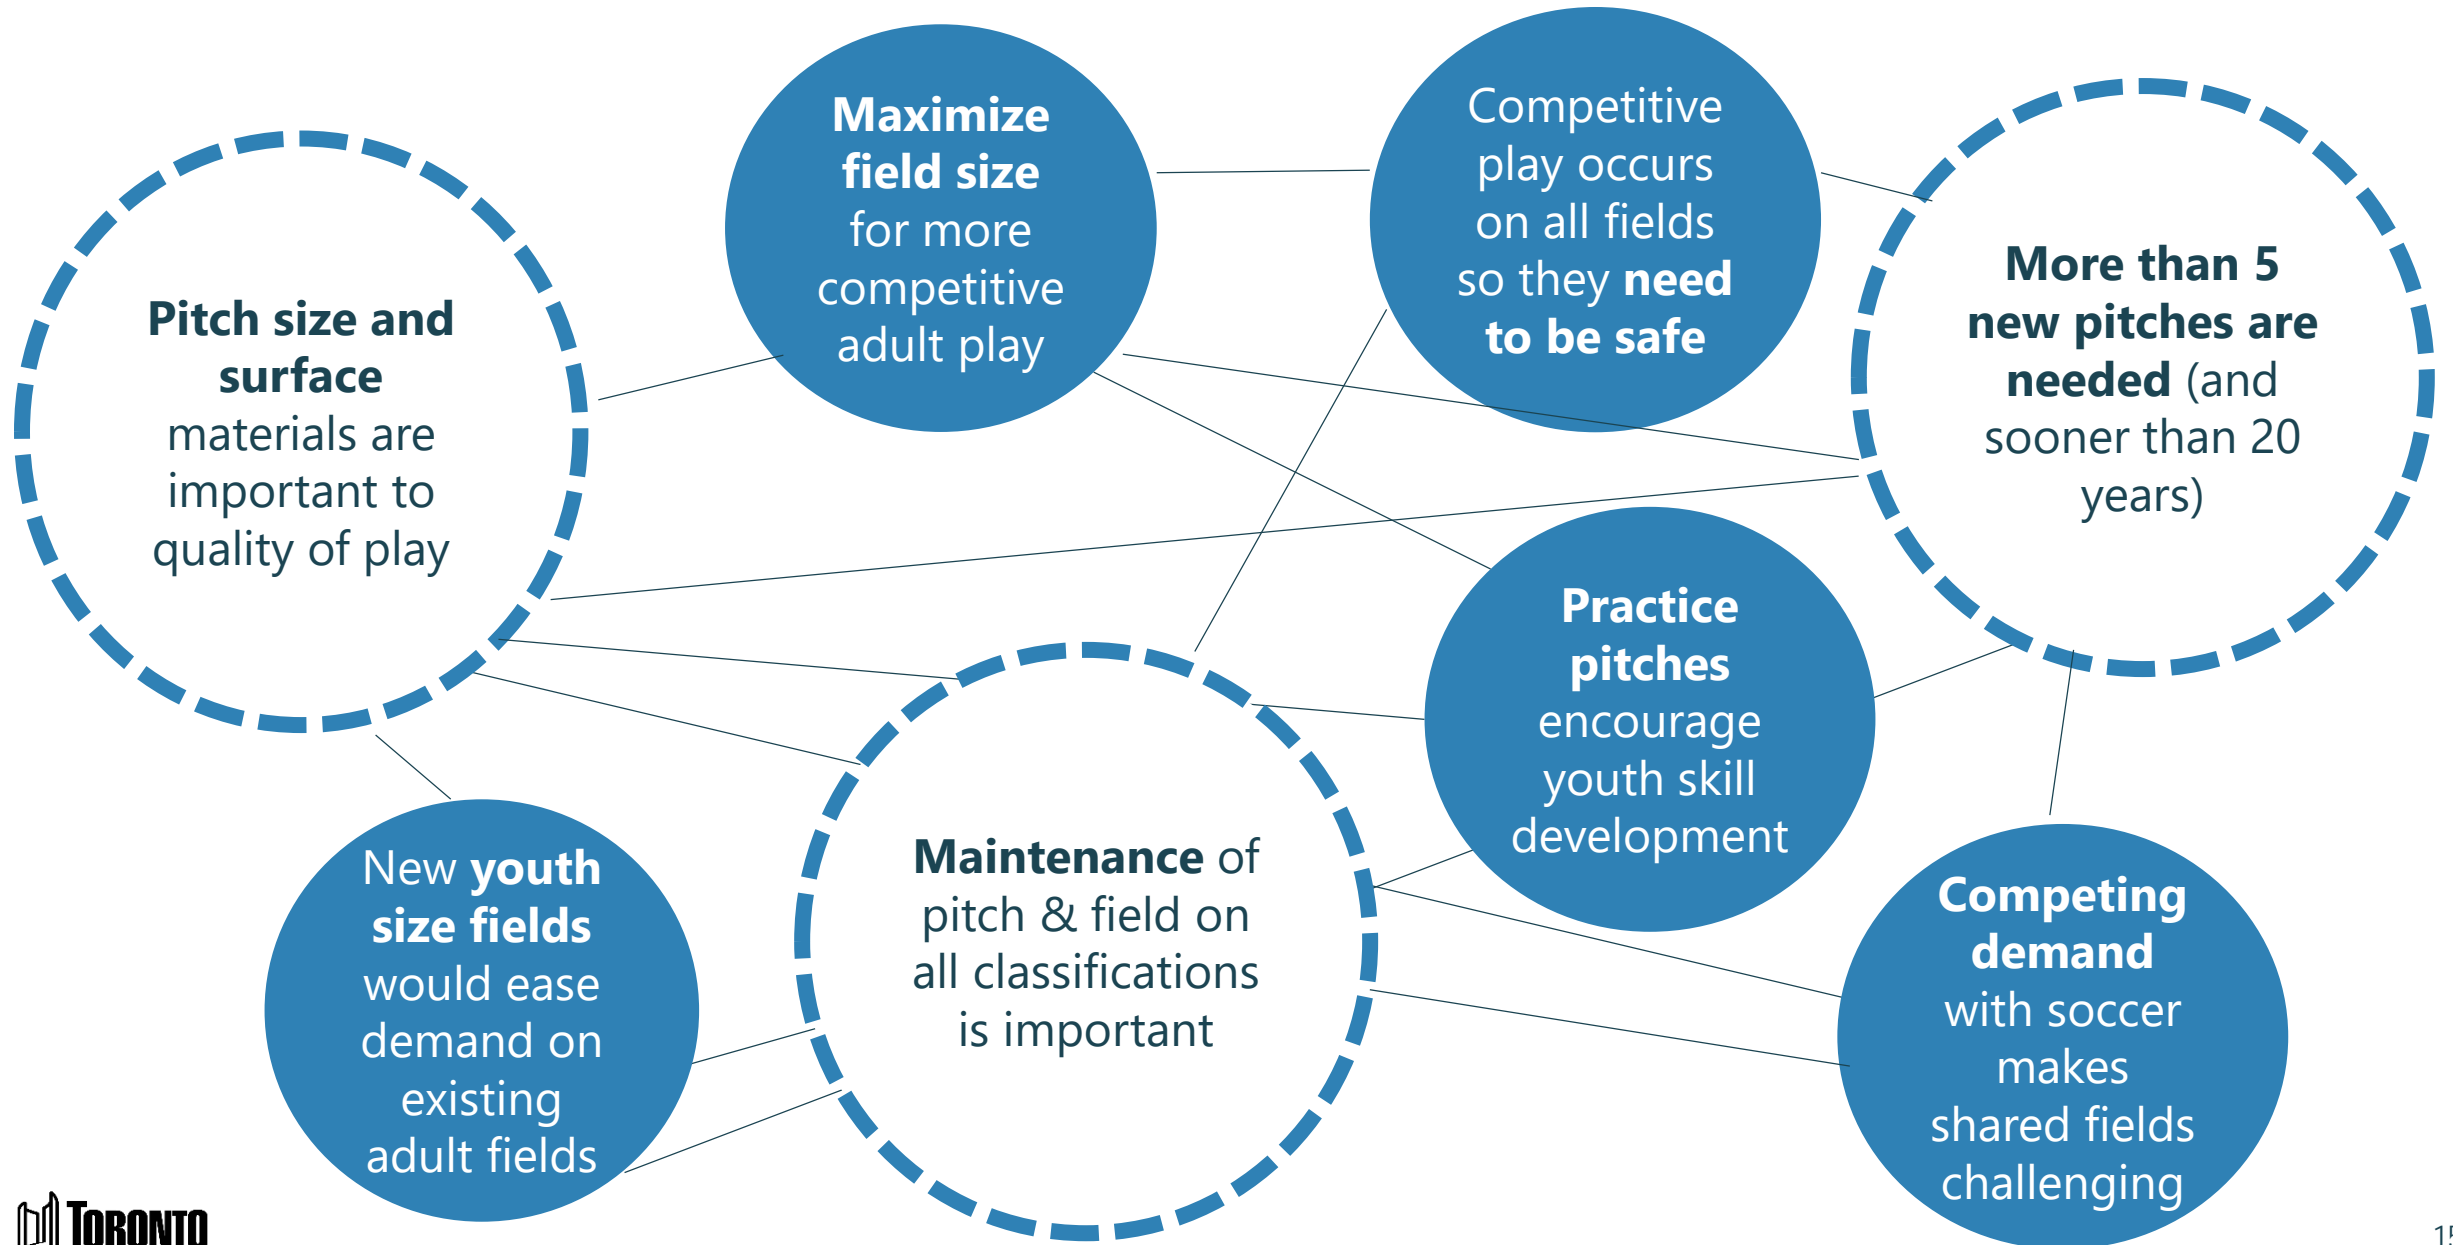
Pitch size and surface materials are important to quality of play

Maximize field size for more competitive adult play

Competitive play occurs on all fields so they need to be safe

More than 5 new pitches are needed (and sooner than 20 years)

Practice pitches encourage youth skill development

New youth size fields would ease demand on existing adult fields

Maintenance of pitch & field on all classifications is important

Competing demand with soccer makes shared fields challenging

TORONTO

15